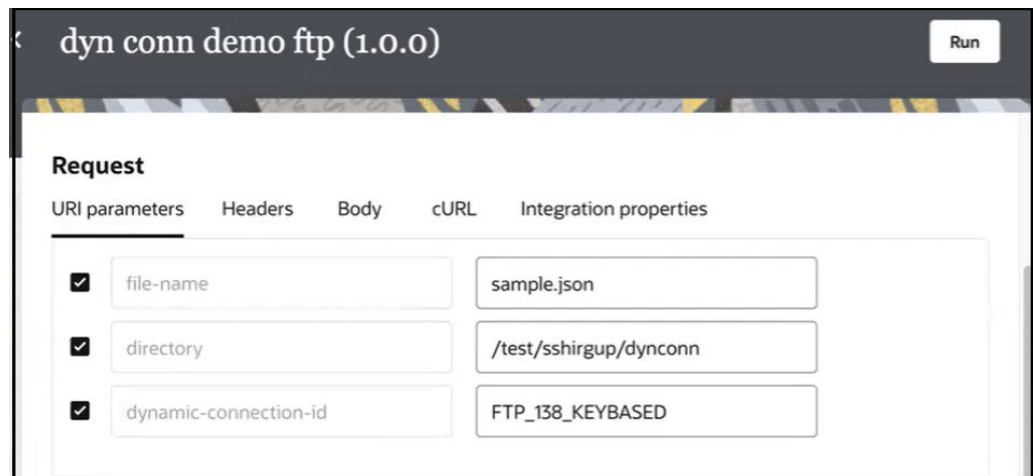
dyn conn demo ftp (1.0.0)

Run

Request

URI parameters Headers Body cURL Integration properties

| | | |
|---|---|---|
| ☑ | file-name | sample.json |
| ☑ | directory | /test/sshirgup/dynconn |
| ☑ | dynamic-connection-id | FTP_138_KEYBASED |